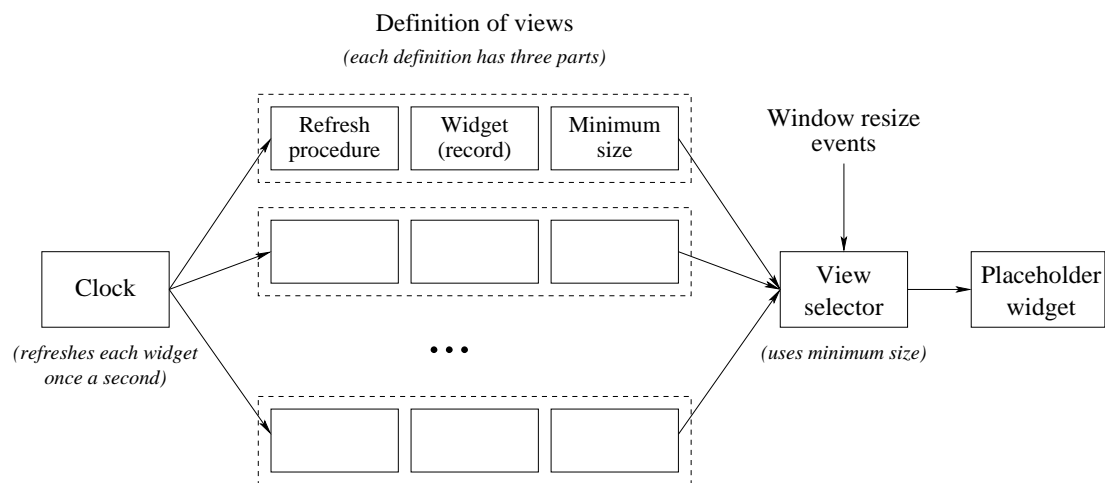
Definition of views

(each definition has three parts)

Refresh procedure

Widget (record)

Minimum size

Window resize events

Clock

View selector

Placeholder widget

(refreshes each widget once a second)

• • •

(uses minimum size)